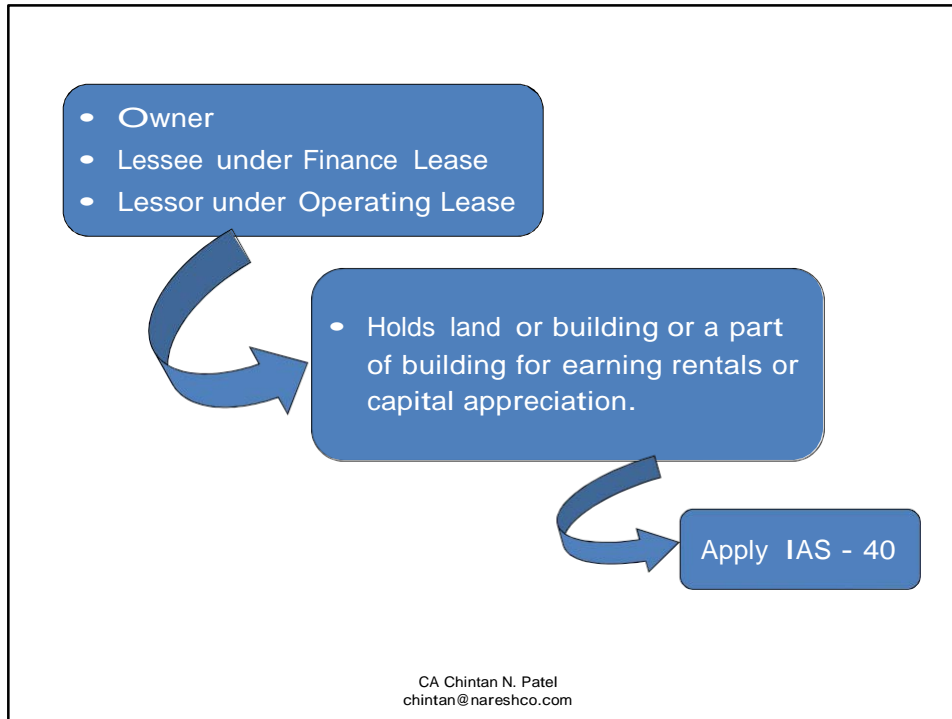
- Owner
- Lessee under Finance Lease
- Lessor under Operating Lease

- Holds land or building or a part of building for earning rentals or capital appreciation.

Apply IAS - 40

CA Chintan N. Patel
chintan@nareshco.com